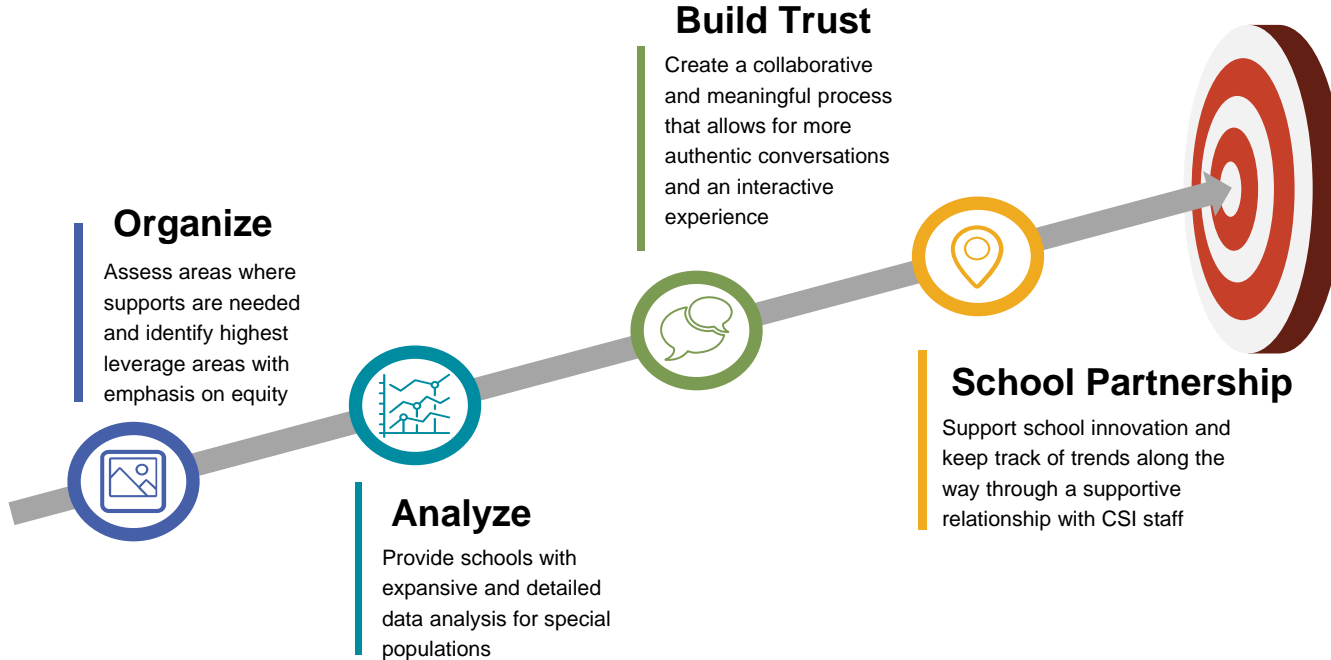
Organize
Assess areas where supports are needed and identify highest leverage areas with emphasis on equity

Analyze
Provide schools with expansive and detailed data analysis for special populations

Build Trust
Create a collaborative and meaningful process that allows for more authentic conversations and an interactive experience

School Partnership
Support school innovation and keep track of trends along the way through a supportive relationship with CSI staff